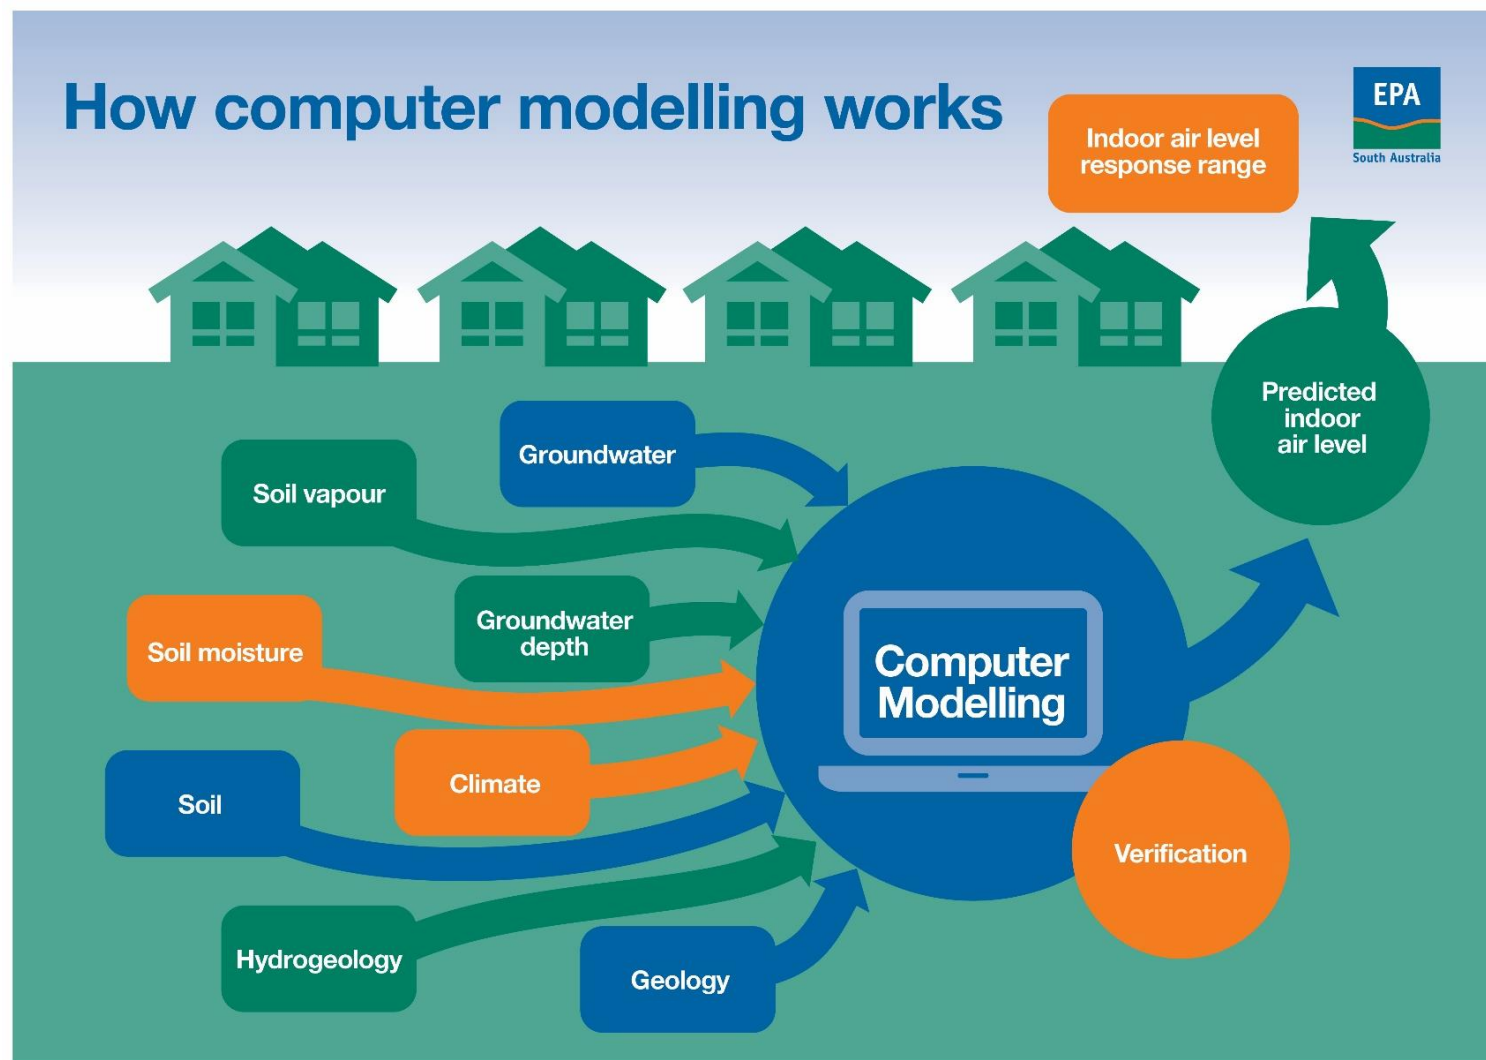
How computer modelling works

Indoor air level response range

EPA
South Australia

Predicted indoor air level

Groundwater

Soil vapour

Groundwater depth

Soil moisture

Computer Modelling

Climate

Soil

Verification

Hydrogeology

Geology